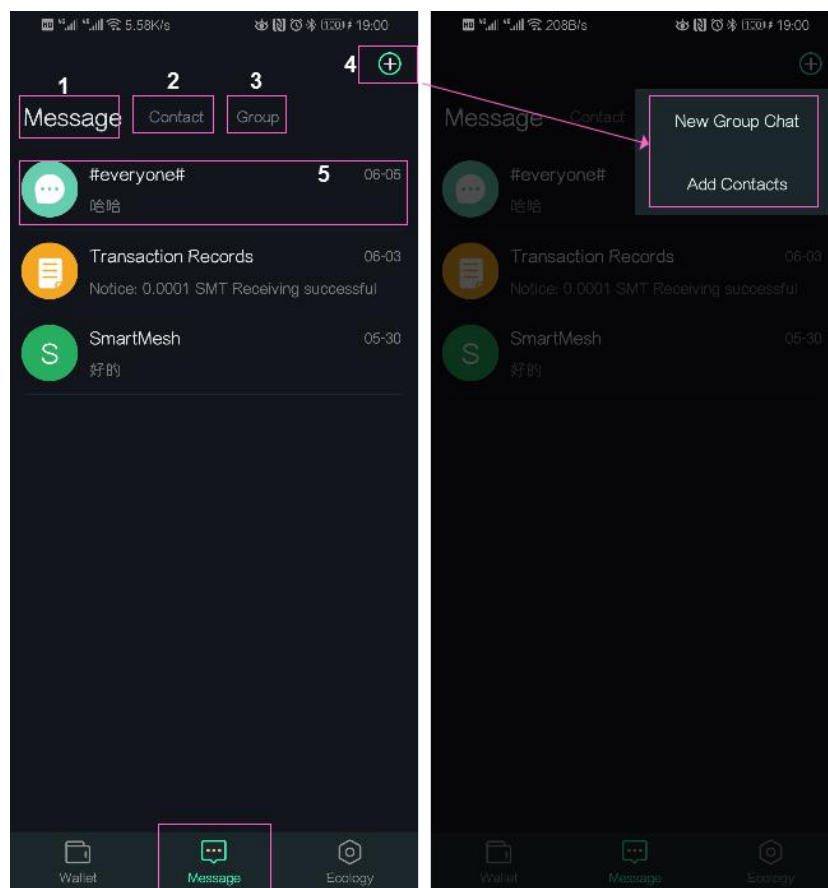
5.58K/s 19:00

1 Message 2 Contact 3 Group 4

#everyone# 5 06-05
哈哈

Transaction Records 06-03
Notice: 0.0001 SMT Receiving successful

S SmartMesh 05-30
好的

Wallet Message Ecology

208B/s 19:00

Message Contact

New Group Chat

Add Contacts

#everyone#
哈哈

Transaction Records 06-03
Notice: 0.0001 SMT Receiving successful

S SmartMesh 05-30
好的

Wallet Message Ecology